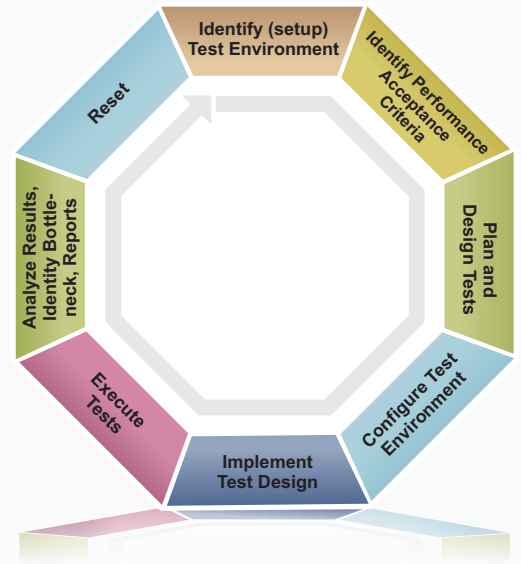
Identify (setup) Test Environment

Identify Performance Acceptance Criteria

Plan and Design Tests

Configure Test Environment

Implement Test Design

Execute Tests

Analyze Results, Identity Bottleneck, Reports

Reset